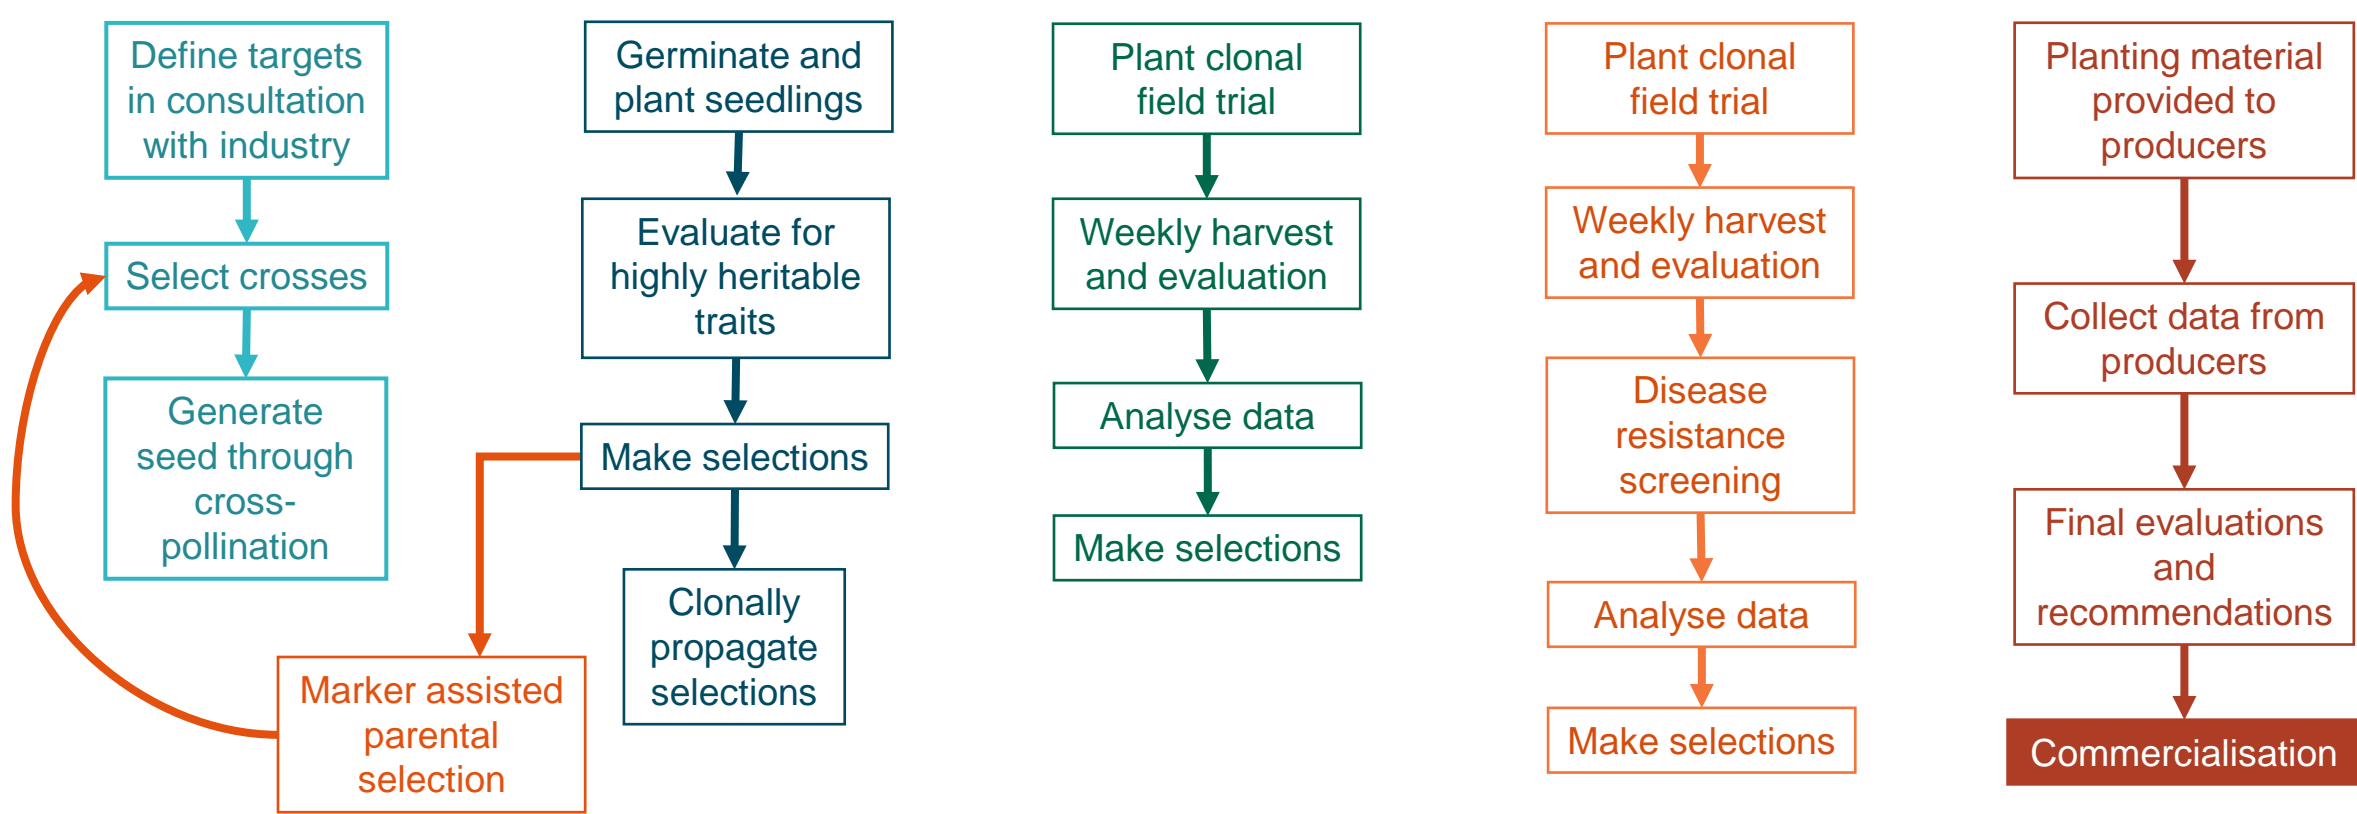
Define targets in consultation with industry

Select crosses

Generate seed through cross-pollination

Marker assisted parental selection

Germinate and plant seedlings

Evaluate for highly heritable traits

Make selections

Clonally propagate selections

Plant clonal field trial

Weekly harvest and evaluation

Analyse data

Make selections

Plant clonal field trial

Weekly harvest and evaluation

Disease resistance screening

Analyse data

Make selections

Planting material provided to producers

Collect data from producers

Final evaluations and recommendations

Commercialisation